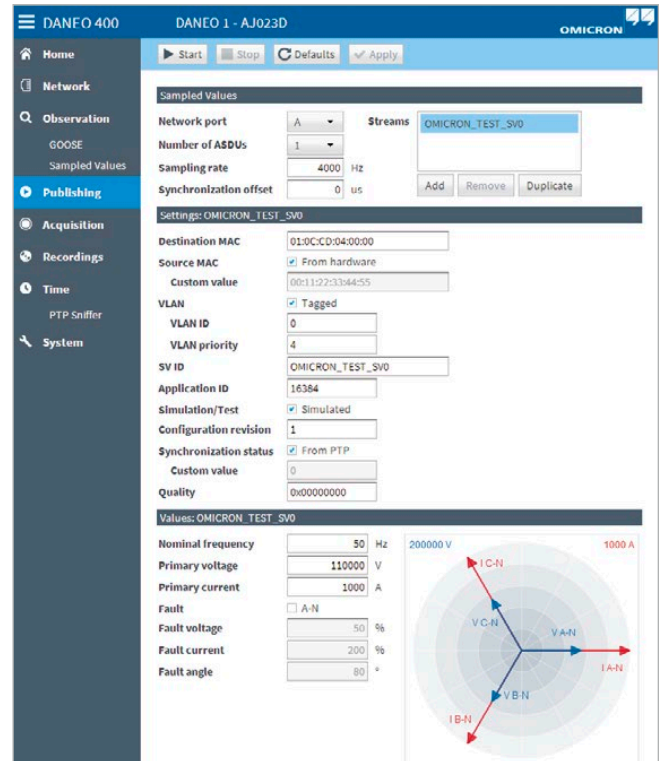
DANEO 400

DANEO 1 - AJ023D

OMICRON

Home
Network
Observation
GOOSE
Sampled Values
Publishing
Acquisition
Recordings
Time
PTP Sniffer
System

Start Stop Defaults Apply

Sampled Values

Network port A
Number of ASDUs 1
Sampling rate 4000 Hz
Synchronization offset 0 us
Streams
OMICRON_TEST_SV0
Add Remove Duplicate

Settings: OMICRON_TEST_SV0

Destination MAC 01:0C:CD:04:00:00
Source MAC From hardware
Custom value 00:11:22:33:44:55
VLAN Tagged
VLAN ID 0
VLAN priority 4
SV ID OMICRON_TEST_SV0
Application ID 16384
Simulation/Test Simulated
Configuration revision 1
Synchronization status From PTP
Custom value 0
Quality 0x00000000

Values: OMICRON_TEST_SV0

Nominal frequency 50 Hz
Primary voltage 110000 V
Primary current 1000 A
Fault A-N
Fault voltage 50 %
Fault current 200 %
Fault angle 80 °

200000 V
1000 A
I C-N
V C-N
V A-N
I A-N
V B-N
I B-N